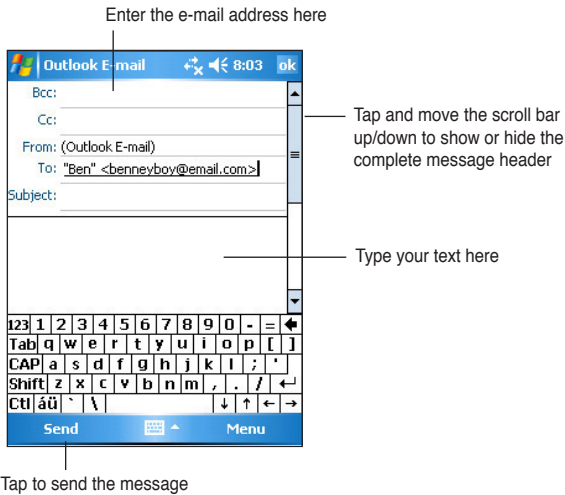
Enter the e-mail address here

Outlook E-mail 8:03 ok

Bcc:

Cc:

From: (Outlook E-mail)

To: "Ben" <benneyboy@email.com>

Subject:

Tap and move the scroll bar up/down to show or hide the complete message header

Type your text here

123 1 2 3 4 5 6 7 8 9 0 - =

Tab q w e r t y u i o p [ ]

CAP a s d f g h j k l ; '

Shift z x c v b n m , . /

Ctl áü ` \

Send Menu

Tap to send the message